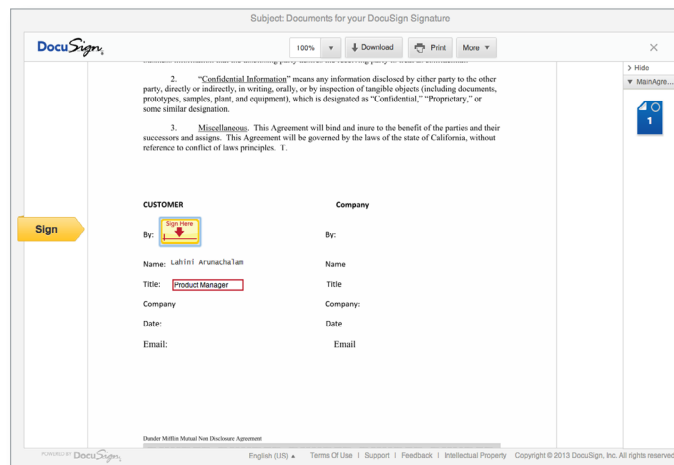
Subject: Documents for your DocuSign Signature

DocuSign

100%

Download

Print

More

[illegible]

2. "Confidential Information" means any information disclosed by either party to the other party, directly or indirectly, in writing, orally, or by inspection of tangible objects (including documents, prototypes, samples, plant, and equipment), which is designated as "Confidential," "Proprietary," or some similar designation.

3. Miscellaneous. This Agreement will bind and inure to the benefit of the parties and their successors and assigns. This Agreement will be governed by the laws of the state of California, without reference to conflict of laws principles. T.

Hide

MainAgre...

1

Sign

CUSTOMER

Company

By:

Sign Here

By:

Name: Lahini Arunachalam

Name

Title:

Product Manager

Title

Company

Company:

Date:

Date

Email:

Email

Dunder Mifflin Mutual Non Disclosure Agreement

POWERED BY DocuSign

English (US)

Terms Of Use | Support | Feedback | Intellectual Property

Copyright © 2013 DocuSign, Inc. All rights reserved